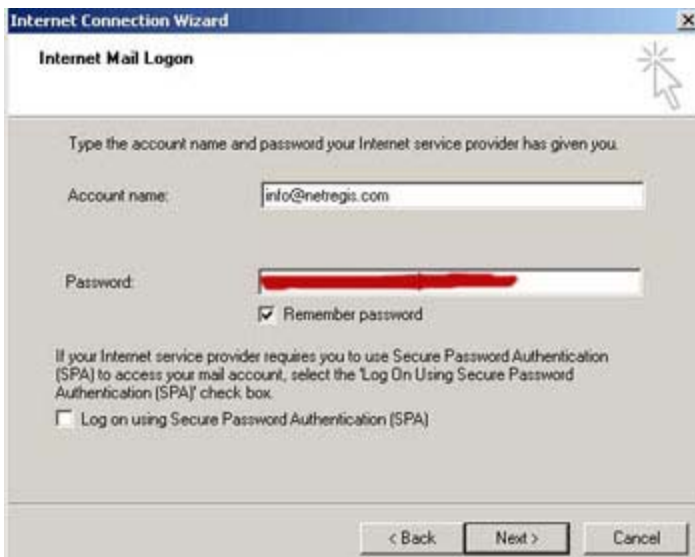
Internet Connection Wizard

×

Internet Mail Logon

Type the account name and password your Internet service provider has given you.

Account name: info@netregis.com

Password: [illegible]

Remember password

If your Internet service provider requires you to use Secure Password Authentication (SPA) to access your mail account, select the 'Log On Using Secure Password Authentication (SPA)' check box.

Log on using Secure Password Authentication (SPA)

< Back Next > Cancel